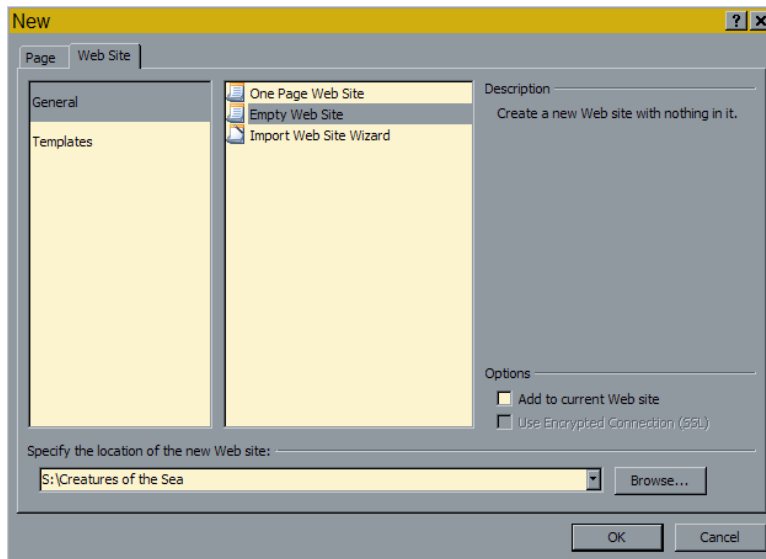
New

?

Page

Web Site

General

Templates

One Page Web Site

Empty Web Site

Import Web Site Wizard

Description

Create a new Web site with nothing in it.

Options

Add to current Web site

Use Encrypted Connection (SSL)

Specify the location of the new Web site:

S:\Creatures of the Sea

Browse...

OK

Cancel